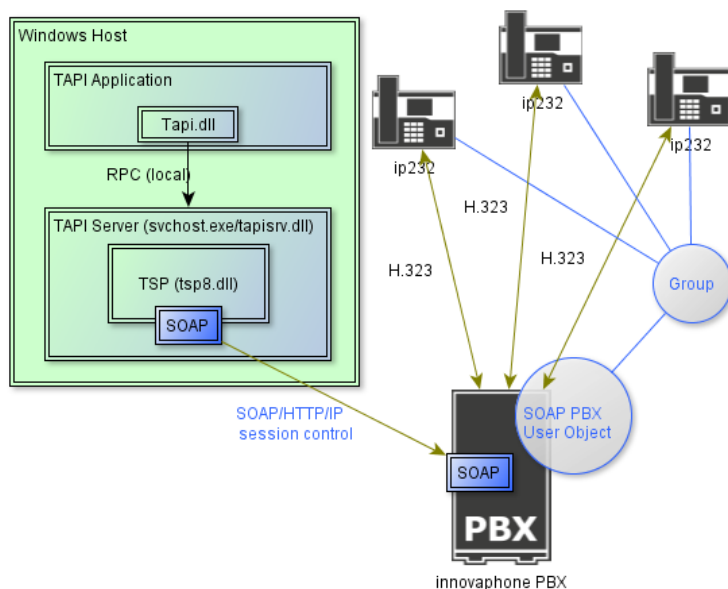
Windows Host

TAPI Application

Tapi.dll

RPC (local)

TAPI Server (svchost.exe/tapisrv.dll)

TSP (tsp8.dll)

SOAP

SOAP/HTTP/IP
session control

ip232

ip232

ip232

H.323

H.323

H.323

Group

SOAP PBX
User Object

SOAP

PBX

innovaphone PBX